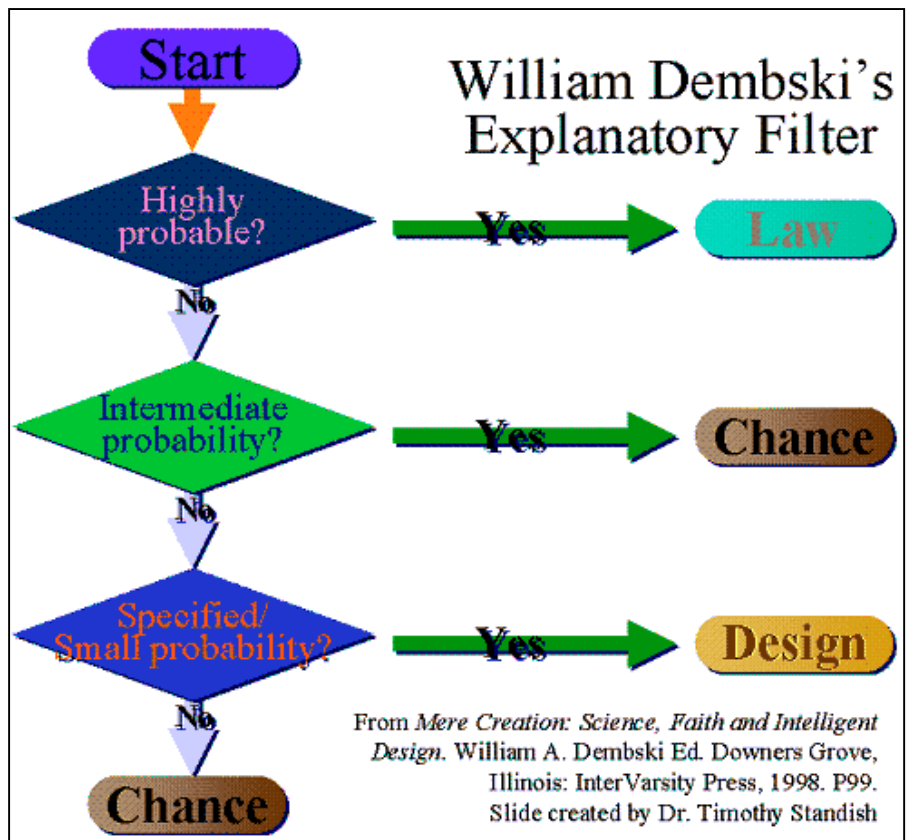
Start

William Dembski's Explanatory Filter

Highly probable?

Yes

Law

No

Intermediate probability?

Yes

Chance

No

Specified/ Small probability?

Yes

Design

No

Chance

From *Mere Creation: Science, Faith and Intelligent Design*. William A. Dembski Ed. Downers Grove, Illinois: InterVarsity Press, 1998. P99. Slide created by Dr. Timothy Standish